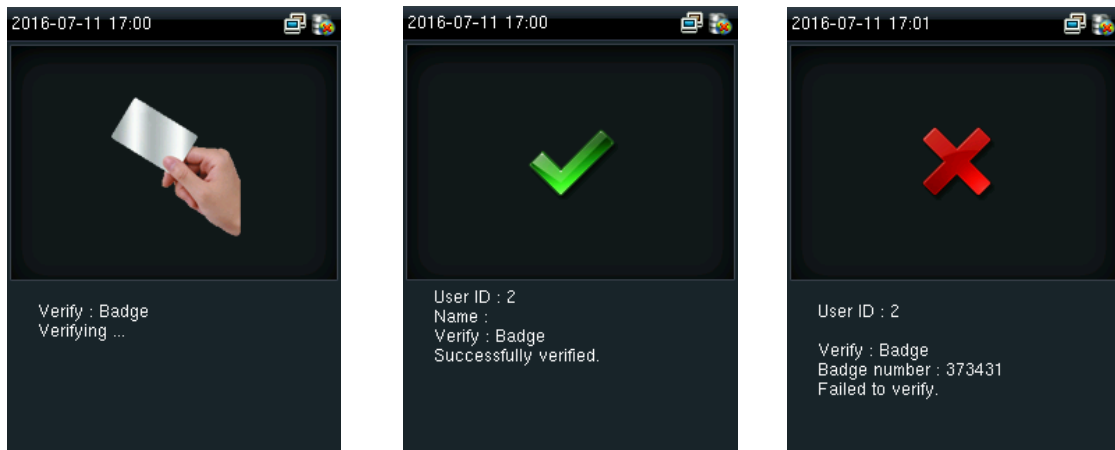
2016-07-11 17:00

Verify : Badge
Verifying ...

2016-07-11 17:00

User ID : 2
Name :
Verify : Badge
Successfully verified.

2016-07-11 17:01

User ID : 2

Verify : Badge
Badge number : 373431
Failed to verify.